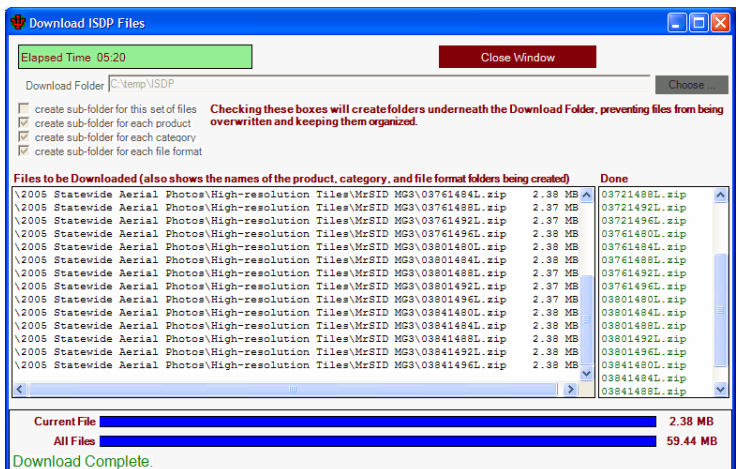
Download ISDP Files

Elapsed Time 05:20

Close Window

Download Folder C:\temp\ISDP

Choose ...

create sub-folder for this set of files
create sub-folder for each product
create sub-folder for each category
create sub-folder for each file format

Checking these boxes will create folders underneath the Download Folder, preventing files from being overwritten and keeping them organized.

Files to be Downloaded (also shows the names of the product, category, and file format folders being created)

\2005 Statewide Aerial Photos\High-resolution Tiles\MrSID MG3\03761484L.zip 2.38 MB
\2005 Statewide Aerial Photos\High-resolution Tiles\MrSID MG3\03761488L.zip 2.37 MB
\2005 Statewide Aerial Photos\High-resolution Tiles\MrSID MG3\03761492L.zip 2.37 MB
\2005 Statewide Aerial Photos\High-resolution Tiles\MrSID MG3\03761496L.zip 2.37 MB
\2005 Statewide Aerial Photos\High-resolution Tiles\MrSID MG3\03801480L.zip 2.38 MB
\2005 Statewide Aerial Photos\High-resolution Tiles\MrSID MG3\03801484L.zip 2.38 MB
\2005 Statewide Aerial Photos\High-resolution Tiles\MrSID MG3\03801488L.zip 2.37 MB
\2005 Statewide Aerial Photos\High-resolution Tiles\MrSID MG3\03801492L.zip 2.37 MB
\2005 Statewide Aerial Photos\High-resolution Tiles\MrSID MG3\03801496L.zip 2.37 MB
\2005 Statewide Aerial Photos\High-resolution Tiles\MrSID MG3\03841480L.zip 2.38 MB
\2005 Statewide Aerial Photos\High-resolution Tiles\MrSID MG3\03841484L.zip 2.38 MB
\2005 Statewide Aerial Photos\High-resolution Tiles\MrSID MG3\03841488L.zip 2.38 MB
\2005 Statewide Aerial Photos\High-resolution Tiles\MrSID MG3\03841492L.zip 2.38 MB
\2005 Statewide Aerial Photos\High-resolution Tiles\MrSID MG3\03841496L.zip 2.38 MB

Done

03721488L.zip
03721492L.zip
03721496L.zip
03761480L.zip
03761484L.zip
03761488L.zip
03761492L.zip
03761496L.zip
03801480L.zip
03801484L.zip
03801488L.zip
03801492L.zip
03801496L.zip
03841480L.zip
03841484L.zip
03841488L.zip

Current File 2.38 MB
All Files 59.44 MB

Download Complete.